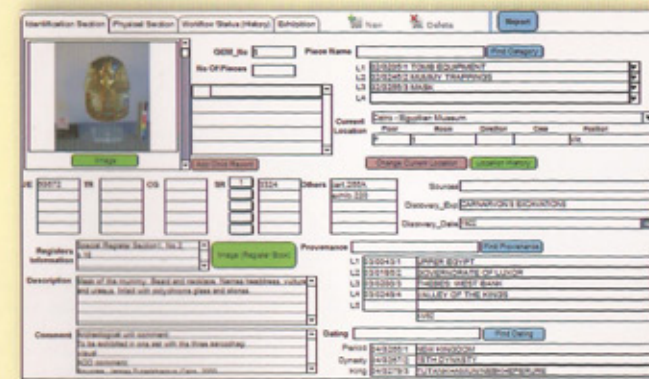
Identification Section | Physical Section | Workflow Status (History) | Exhibition | New | Delete | Report

Image

GEM_No

No Of Pieces

Add Once Report

Piece Name

Find Category

L1 02/02951 TOMB EQUIPMENT
L2 02/02462 MUMMY TRAPPINGS
L3 02/02863 MASK
L4

Current Location

Cairo - Egyptian Museum

Floor | Room | Direction | Case | Position

Change Current Location | Location History

JE 60672 | SR 1 | 3324 | Others

art 285A
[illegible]

Sources

Discovery_Exp CARNARVON'S EXCAVATIONS

Discovery_Date 1922

Registers Information

Special Register Section1, No.2
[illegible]

Image (Register Book)

Provenance

Find Provenance

L1 03/00451 UPPER EGYPT
L2 03/01952 GOVERNORATE OF LUXOR
L3 03/02603 THEBES WEST BANK
L4 03/02484 VALLEY OF THE KINGS
L5
M/2

Description

Mask of the mummy. Beard and necklace. Nemes headdress, vulture and uraeus. Inlaid with polychrome glass and stones.

Comment

Archeological unit comment:
To be exhibited in one set with the three sarcophagi
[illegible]

Dating

Find Dating

Period 04/02551 NEW KINGDOM
Dynasty 04/02671 18TH DYNASTY
King 04/02793 TUTANKHAMUN NEBKHEPERURA